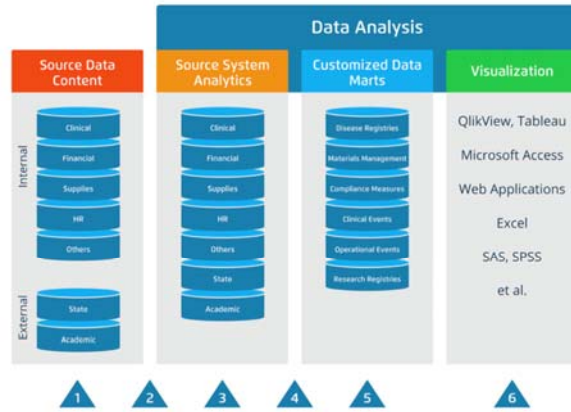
Data Analysis

Source Data Content

Internal

Clinical

Financial

Supplies

HR

Others

External

State

Academic

Source System Analytics

Clinical

Financial

Supplies

HR

Others

State

Academic

Customized Data Marts

Disease Registries

Materials Management

Compliance Measures

Clinical Events

Operational Events

Research Registries

Visualization

QlikView, Tableau

Microsoft Access

Web Applications

Excel

SAS, SPSS

et al.

1

2

3

4

5

6